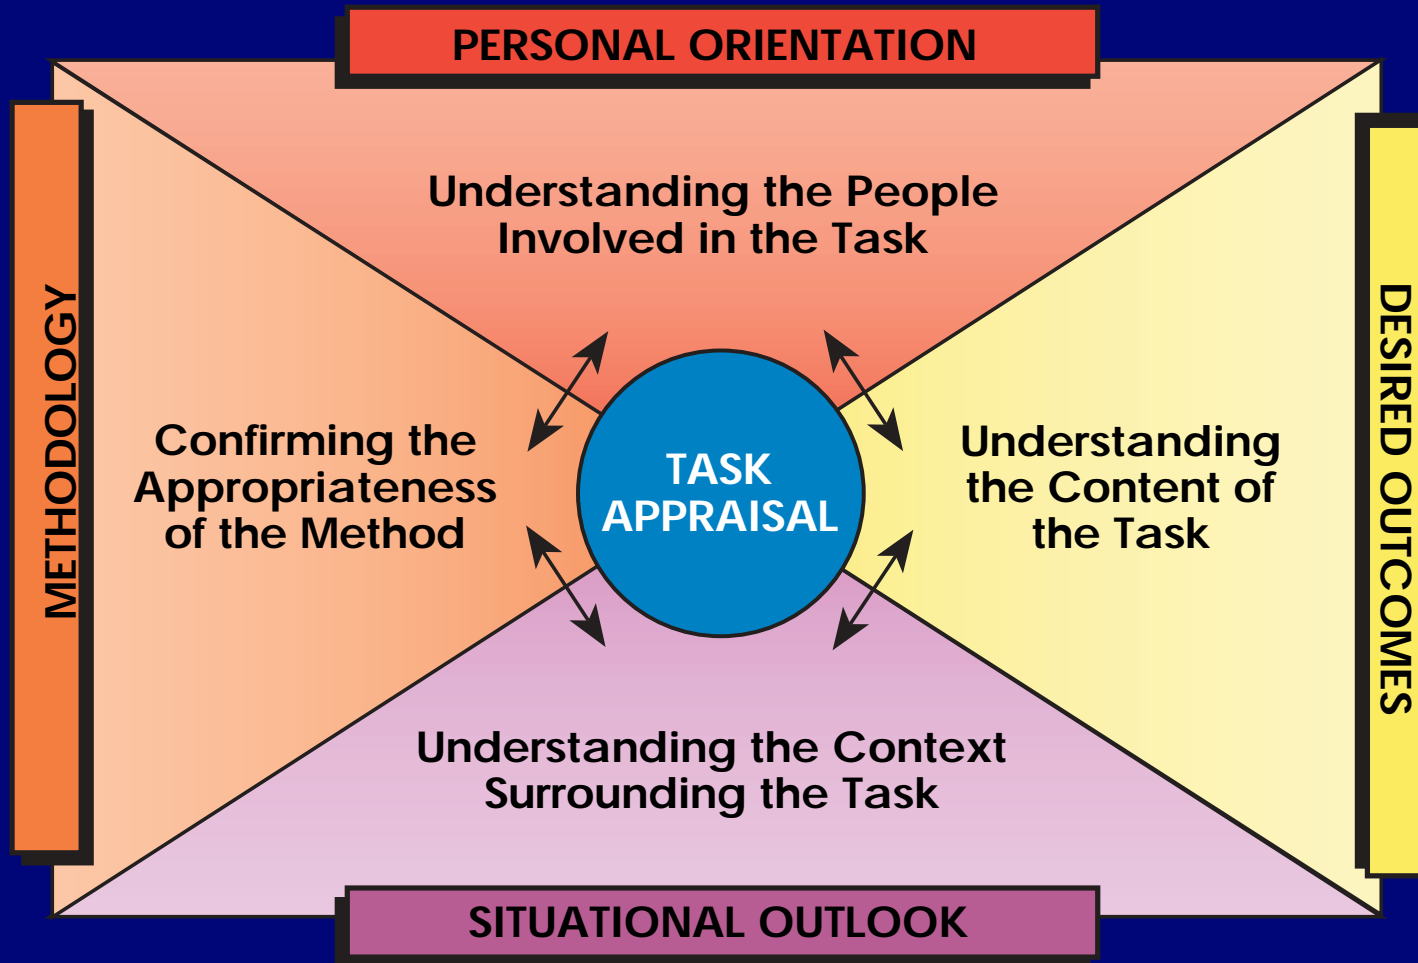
PERSONAL ORIENTATION

METHODOLOGY

Understanding the People Involved in the Task

Confirming the Appropriateness of the Method

TASK APPRAISAL

Understanding the Content of the Task

DESIRED OUTCOMES

Understanding the Context Surrounding the Task

SITUATIONAL OUTLOOK